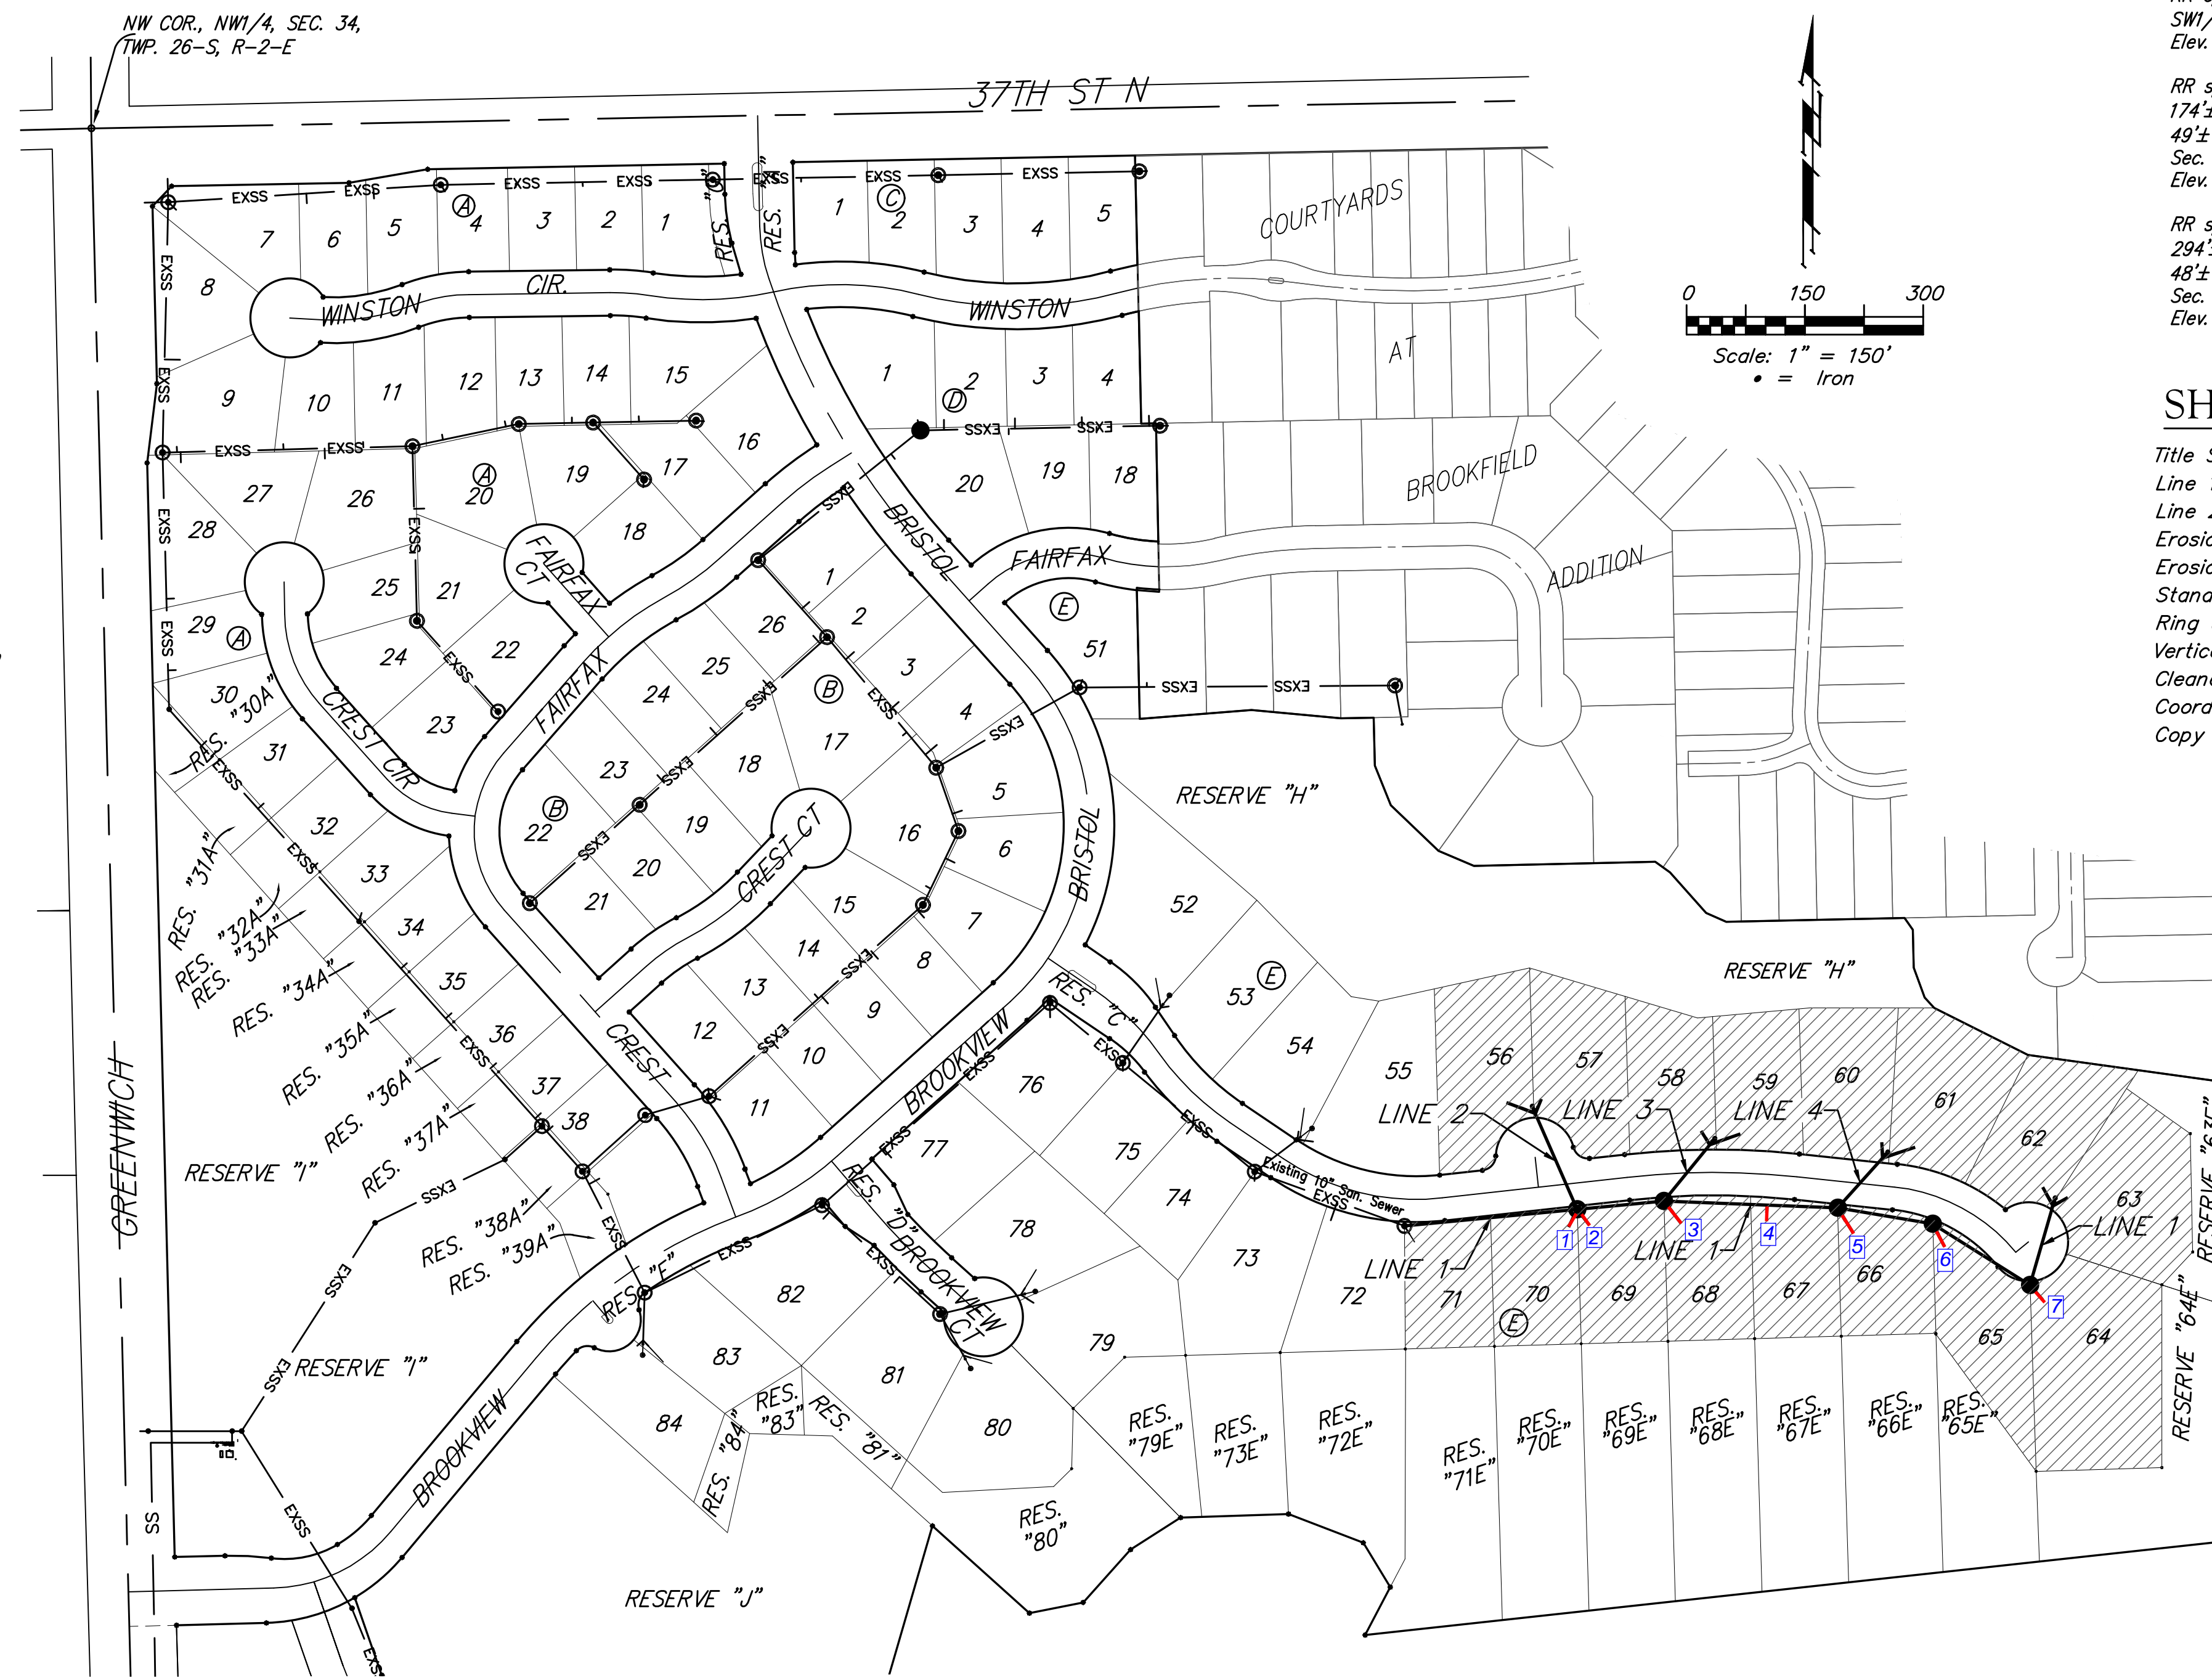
NW COR., NW1/4, SEC. 34, TWP. 26-S, R-2-E

37TH ST N

SW1/ Elev.

RR s 174'± 49'± Sec. Elev.

RR s 294' 48'± Sec. Elev.

0 150 300
Scale: 1" = 150'
• = Iron

SH
Title
Line
Line
Erosio
Erosio
Stand
Ring
Vertic
Clean
Coord
Copy

EXSS EXSS EXSS EXSS EXSS EXSS EXSS EXSS

7 6 5 A 4 3 2 1 RES. "G" RES. 1 C 2 3 4 5

COURTYARDS

8 WINSTON CIR. WINSTON AT

9 10 11 12 13 14 15 1 D 2 3 4

EXSS EXSS SSX3 SSX3

27 26 A 20 19 17 16 20 19 18 BROOKFIELD

28 FAIRFAX CT 18 BRISTOL FAIRFAX ADDITION

25 21 1 2 E 51

29 A 24 22 26 25 3

30 "30A" FAIRFAX 24 B 4 SSX3 SSX3

RES. 31 CREST CIR 23 23 18 17 5 RESERVE "H"

32 B 22 19 16 6

RES. "31A" 33 20 CREST CT BRISTOL 52

RES. "32A" RES. "33A" 34 21 15 7

RES. "34A" 35 14 8 53 E RESERVE "H"

RES. "35A" 36 CREST 13 12 9 RES. "C" 54

RES. "36A" 37 10 55 56 57 58 59 60 61

RESERVE "I" RES. "37A" 38 11 BROOKVIEW 76 LINE 2 LINE 3 LINE 4 62

GREENWICH 77 75 Existing 10" San. Sewer 63

RES. "38A" RES. "39A" RES. "D" BROOKVIEW CT 78 74 LINE 1 LINE 1

RES. "F" 82 73 LINE 1 72 71 70 69 68 67 66 E 65 64 RESERVE "65E"

1 2 3 4 5 6 7

RESERVE "I" 83 81 79

84 RES. "84" RES. "83" RES. "81" 80 RES. "79E" RES. "73E" RES. "72E" RES. "71E" RES. "70E" RES. "69E" RES. "68E" RES. "67E" RES. "66E" RES. "65E" RESERVE "64E"

BROOKVIEW

SS RES. "80"

RESERVE "J"

SSX3 EXSS